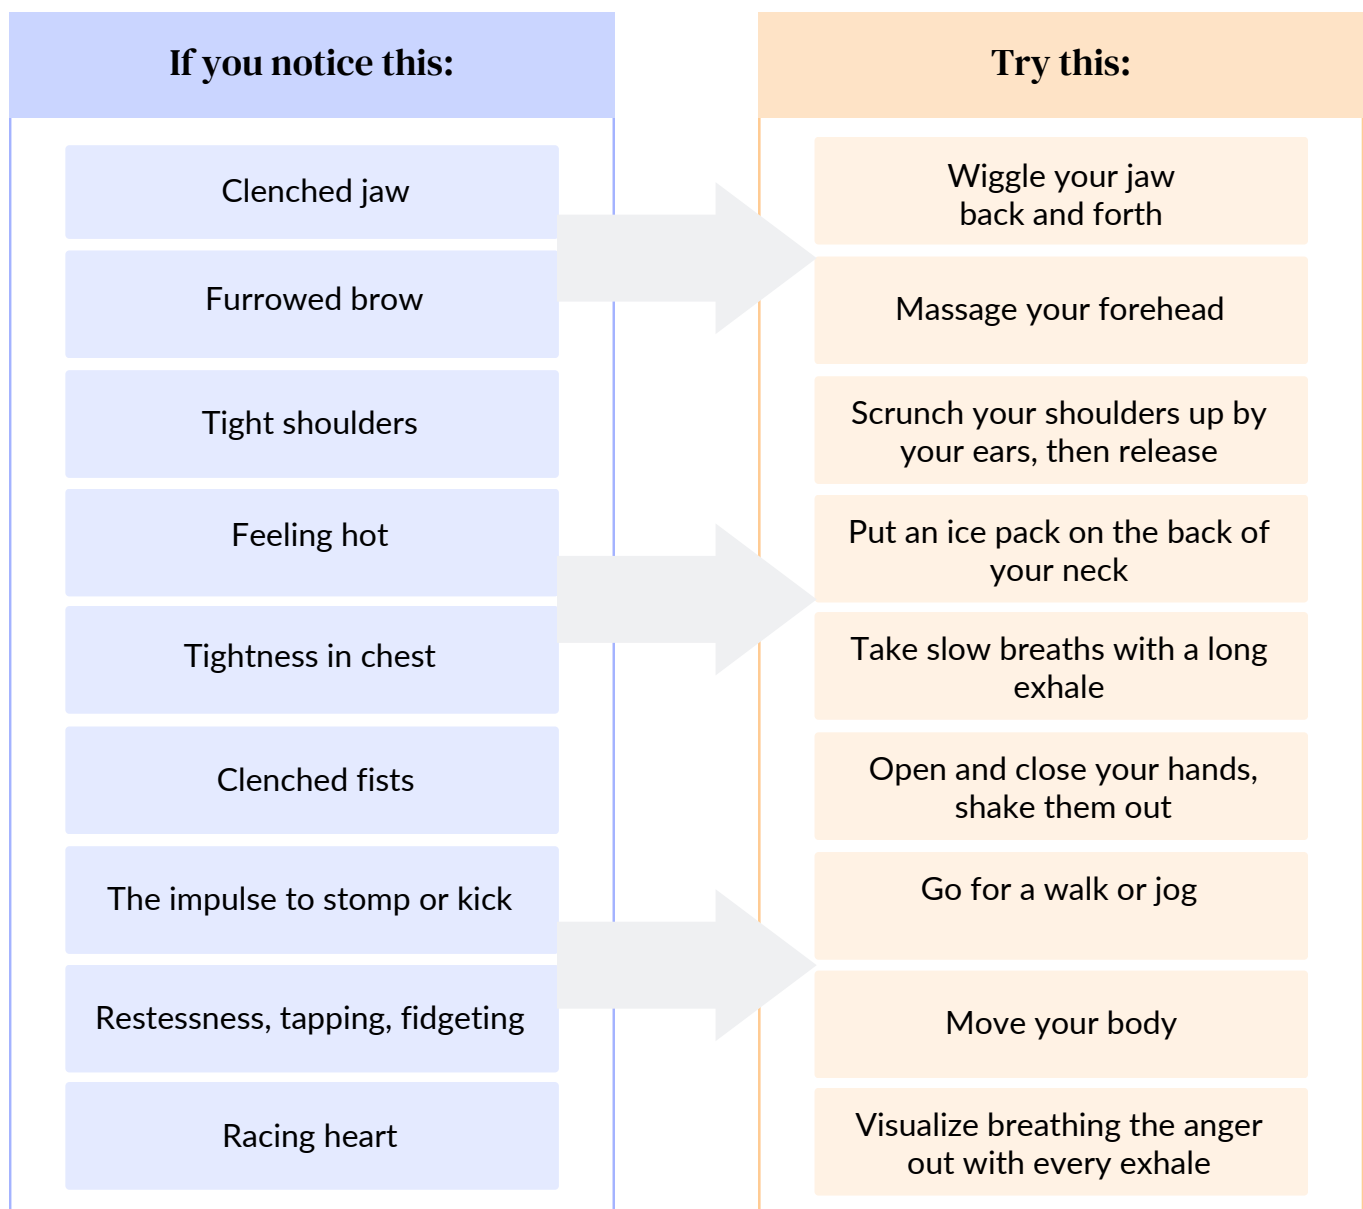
If you notice this:

Clenched jaw

Furrowed brow

Tight shoulders

Feeling hot

Tightness in chest

Clenched fists

The impulse to stomp or kick

Restessness, tapping, fidgeting

Racing heart

Try this:

Wiggle your jaw back and forth

Massage your forehead

Scrunch your shoulders up by your ears, then release

Put an ice pack on the back of your neck

Take slow breaths with a long exhale

Open and close your hands, shake them out

Go for a walk or jog

Move your body

Visualize breathing the anger out with every exhale